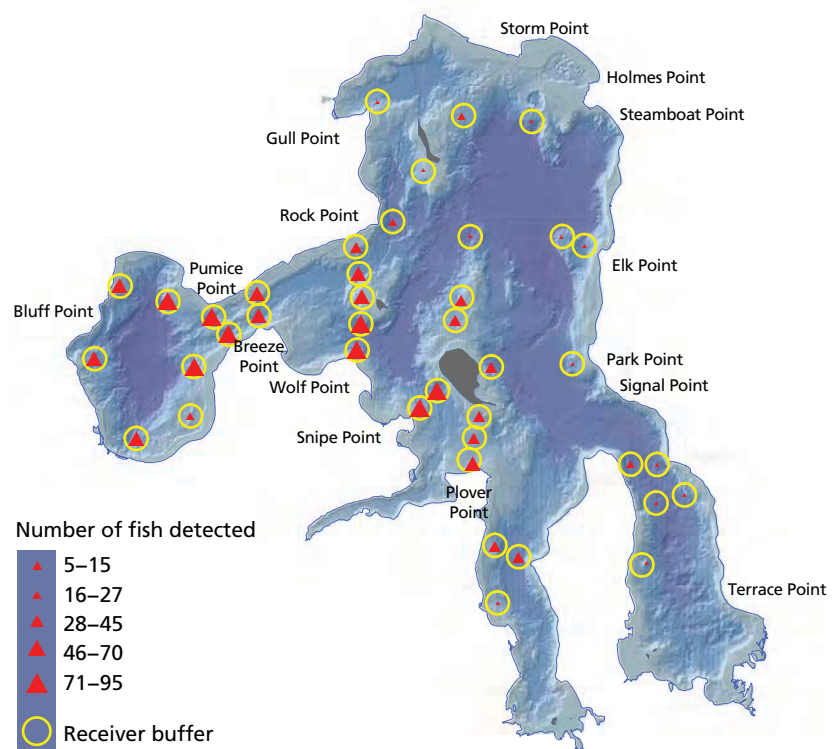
Storm Point
Holmes Point
Steamboat Point
Gull Point
Rock Point
Elk Point
Pumice Point
Bluff Point
Breeze Point
Wolf Point
Park Point
Signal Point
Snipe Point
Plover Point
Terrace Point

Number of fish detected
5–15
16–27
28–45
46–70
71–95
Receiver buffer